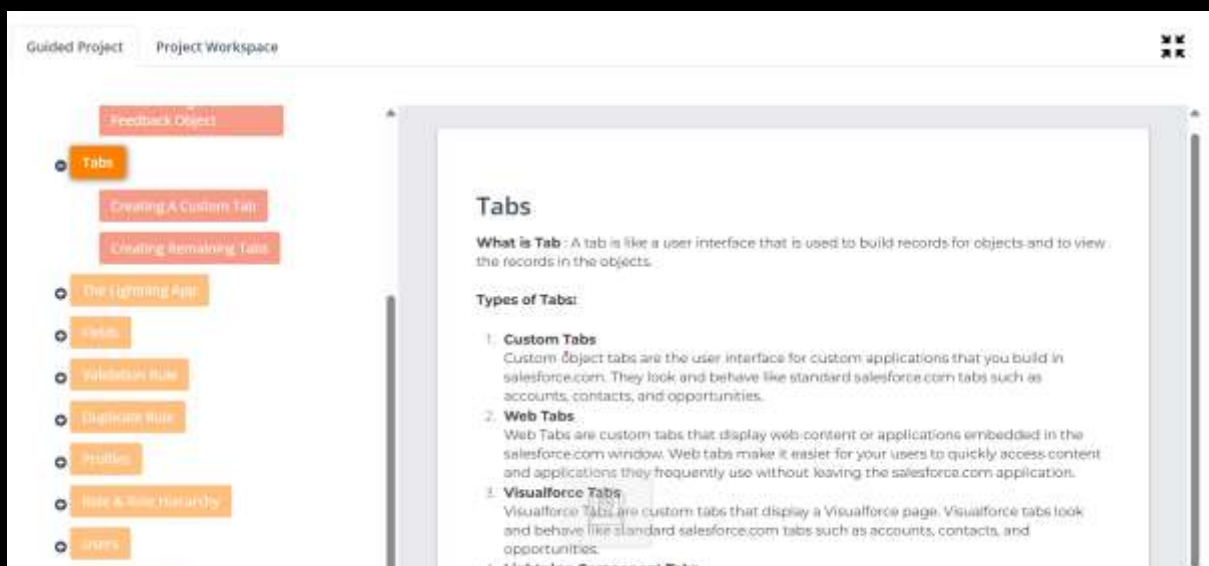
Guided Project
Project Workspace

Feedback Object
Tabs
Creating A Custom Tab
Creating Remaining Tabs
The Lightning App
Fields
Validation Rule
Duplicate Rule
Profiles
Role & Role Hierarchy
Users

Tabs

**What is Tab** : A tab is like a user interface that is used to build records for objects and to view the records in the objects.

**Types of Tabs:**

1. **Custom Tabs**
Custom object tabs are the user interface for custom applications that you build in salesforce.com. They look and behave like standard salesforce.com tabs such as accounts, contacts, and opportunities.
2. **Web Tabs**
Web Tabs are custom tabs that display web content or applications embedded in the salesforce.com window. Web tabs make it easier for your users to quickly access content and applications they frequently use without leaving the salesforce.com application.
3. **Visualforce Tabs**
Visualforce Tabs are custom tabs that display a Visualforce page. Visualforce tabs look and behave like standard salesforce.com tabs such as accounts, contacts, and opportunities.
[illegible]